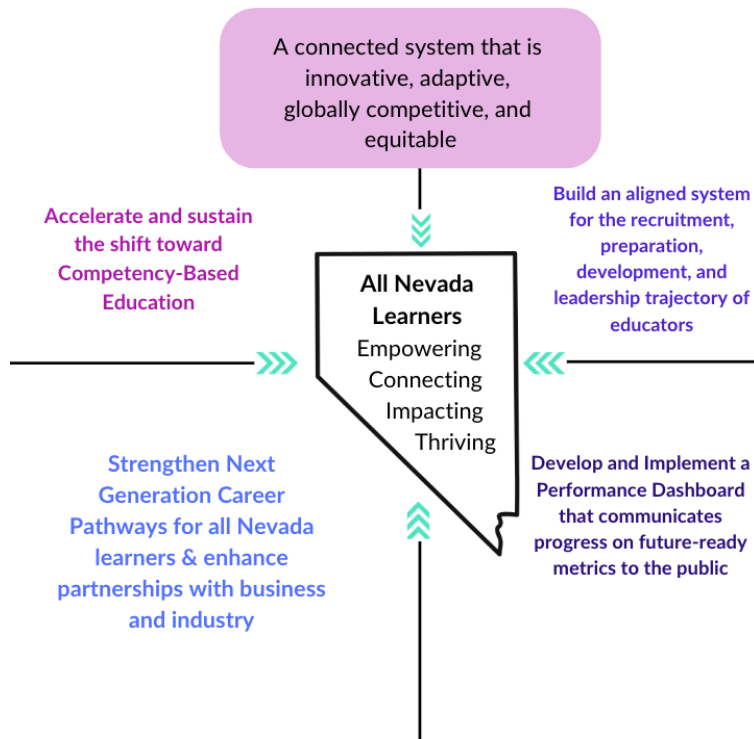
A connected system that is innovative, adaptive, globally competitive, and equitable

Accelerate and sustain the shift toward Competency-Based Education

Build an aligned system for the recruitment, preparation, development, and leadership trajectory of educators

All Nevada Learners
Empowering
Connecting
Impacting
Thriving

Strengthen Next Generation Career Pathways for all Nevada learners & enhance partnerships with business and industry

Develop and Implement a Performance Dashboard that communicates progress on future-ready metrics to the public